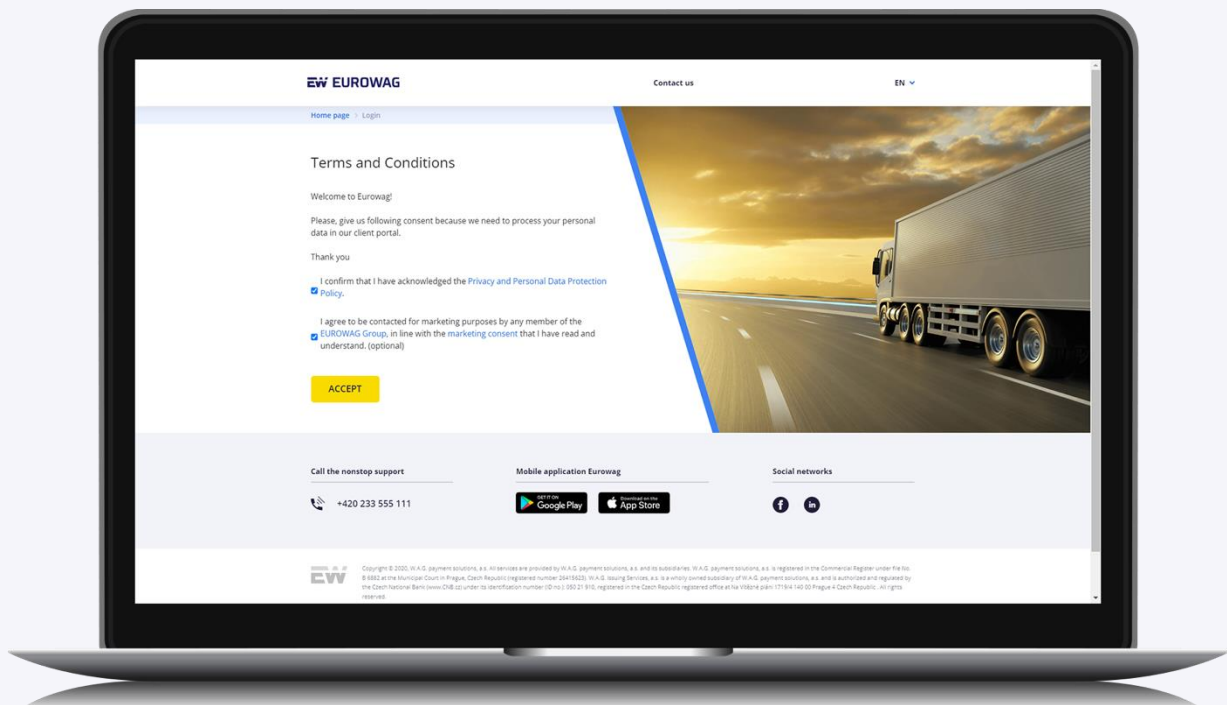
EW EUROWAG

Contact us

EN

Home page > Login

Terms and Conditions

Welcome to Eurowag!

Please, give us following consent because we need to process your personal data in our client portal.

Thank you

I confirm that I have acknowledged the Privacy and Personal Data Protection Policy.

I agree to be contacted for marketing purposes by any member of the EUROWAG Group, in line with the marketing consent that I have read and understand. (optional)

ACCEPT

Call the nonstop support

+420 233 555 111

Mobile application Eurowag

GET IT ON Google Play

Download on the App Store

Social networks

EW

Copyright © 2020, W.A.G. payment solutions, a.s. All services are provided by W.A.G. payment solutions, a.s. and its subsidiaries. W.A.G. payment solutions, a.s. is registered in the Commercial Register under file No. B 6882 at the Municipal Court in Prague, Czech Republic (registered number 26415623). W.A.G. Issuing Services, a.s. is a wholly owned subsidiary of W.A.G. payment solutions, a.s. and is authorized and regulated by the Czech National Bank (www.CNB.cz) under its identification number (ID no.) 050 21 910, registered in the Czech Republic registered office at Na Vítězné pláni 1719/4 140 00 Prague 4 Czech Republic . All rights reserved.